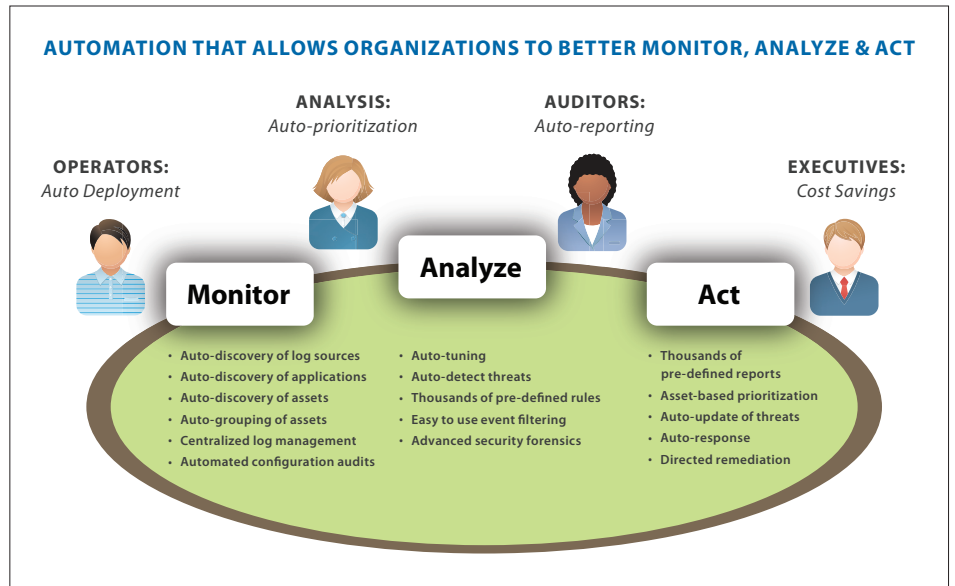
AUTOMATION THAT ALLOWS ORGANIZATIONS TO BETTER MONITOR, ANALYZE & ACT

ANALYSIS:
Auto-prioritization

AUDITORS:
Auto-reporting

OPERATORS:
Auto Deployment

EXECUTIVES:
Cost Savings

Monitor

Analyze

Act

• Auto-discovery of log sources
• Auto-discovery of applications
• Auto-discovery of assets
• Auto-grouping of assets
• Centralized log management
• Automated configuration audits

• Auto-tuning
• Auto-detect threats
• Thousands of pre-defined rules
• Easy to use event filtering
• Advanced security forensics

• Thousands of pre-defined reports
• Asset-based prioritization
• Auto-update of threats
• Auto-response
• Directed remediation